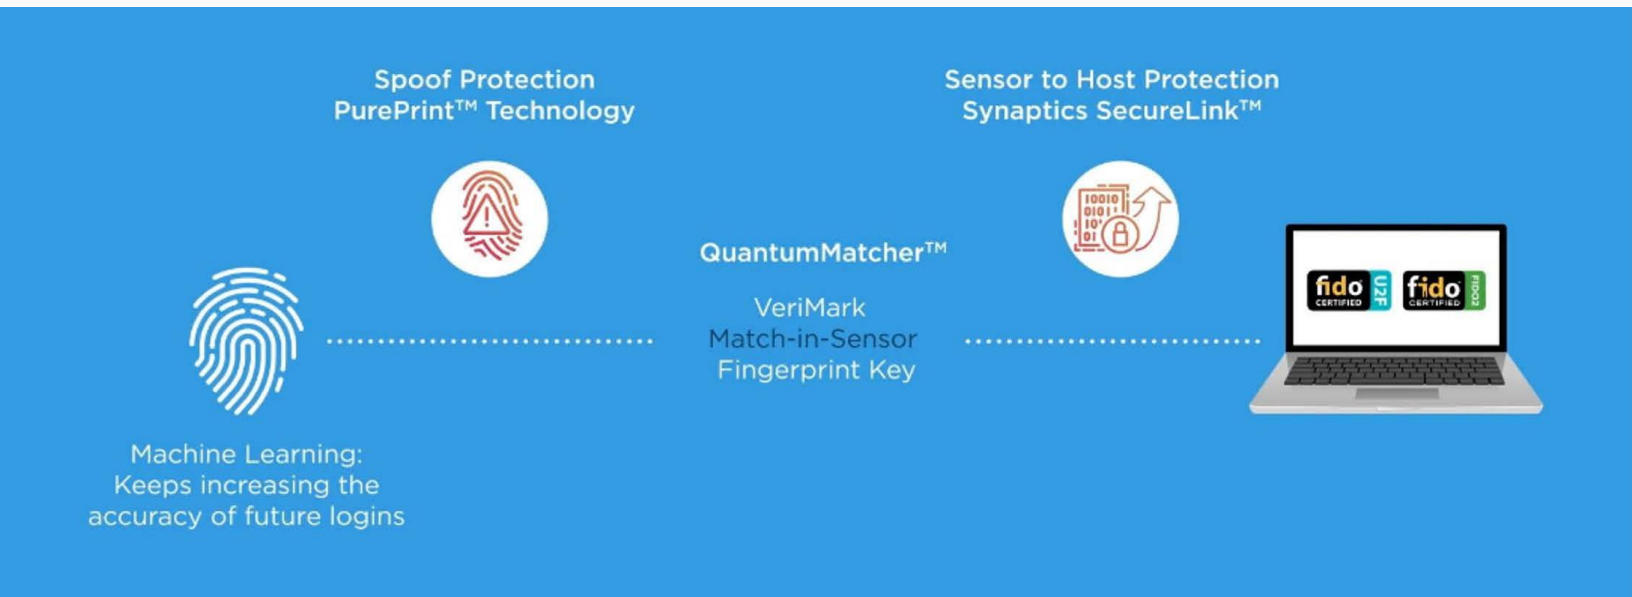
Spoof Protection
PurePrint™ Technology

Sensor to Host Protection
Synaptics SecureLink™

10010
0101
10
01

QuantumMatcher™

VeriMark
Match-in-Sensor
Fingerprint Key

fido CERTIFIED U2F

fido CERTIFIED FIDO2

Machine Learning:
Keeps increasing the
accuracy of future logins